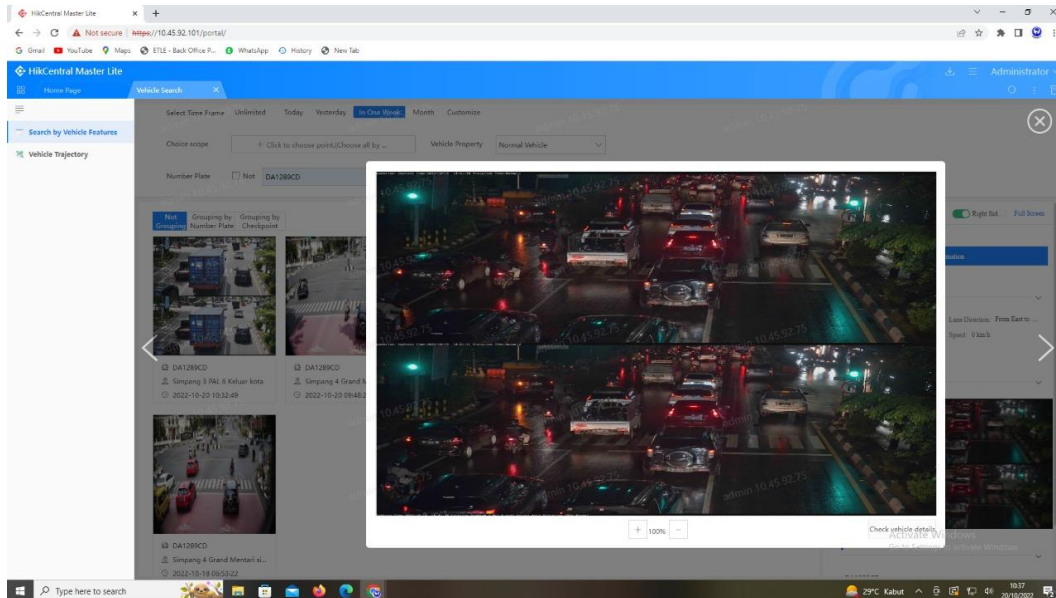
HikCentral Master Lite × +

Not secure | https://10.45.92.101/portal/

Gmail YouTube Maps ETLE - Back Office P... WhatsApp History New Tab

HikCentral Master Lite

Administrator

Home Page

Vehicle Search ×

Search by Vehicle Features

Vehicle Trajectory

Select Time Frame Unlimited Today Yesterday In One Week Month Customize

Choice scope + Click to choose point/Choose all by ...

Vehicle Property Normal Vehicle

Number Plate Not DA1289CD

Not Grouping Grouping by Number Plate Grouping by Checkpoint

DA1289CD
Simpang 3 PAL 6 Keluar kota
2022-10-20 10:32:49

DA1289CD
Simpang 4 Grand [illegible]
2022-10-20 09:48:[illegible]

DA1289CD
Simpang 4 Grand Mentari si...
2022-10-18 09:53:22

Right list Full Screen

Lane Direction: From East to ...
Speed: 0 km/h

admin 10.45.92.75

+ 100% −

Check vehicle details

Activate Windows
Go to Settings to activate Windows.

Type here to search

29°C Kabut

10:37
20/10/2022